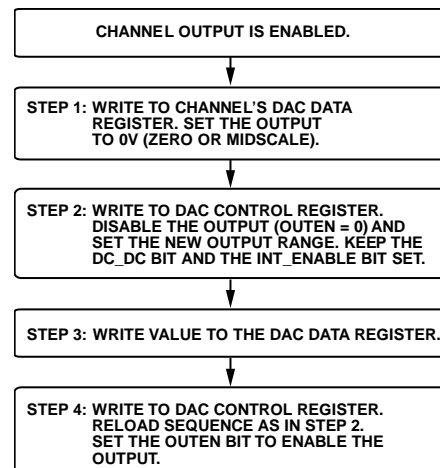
CHANNEL OUTPUT IS ENABLED.

STEP 1: WRITE TO CHANNEL'S DAC DATA REGISTER. SET THE OUTPUT TO 0V (ZERO OR MIDSCALE).

STEP 2: WRITE TO DAC CONTROL REGISTER. DISABLE THE OUTPUT (OUTEN = 0) AND SET THE NEW OUTPUT RANGE. KEEP THE DC_DC BIT AND THE INT_ENABLE BIT SET.

STEP 3: WRITE VALUE TO THE DAC DATA REGISTER.

STEP 4: WRITE TO DAC CONTROL REGISTER. RELOAD SEQUENCE AS IN STEP 2. SET THE OUTEN BIT TO ENABLE THE OUTPUT.